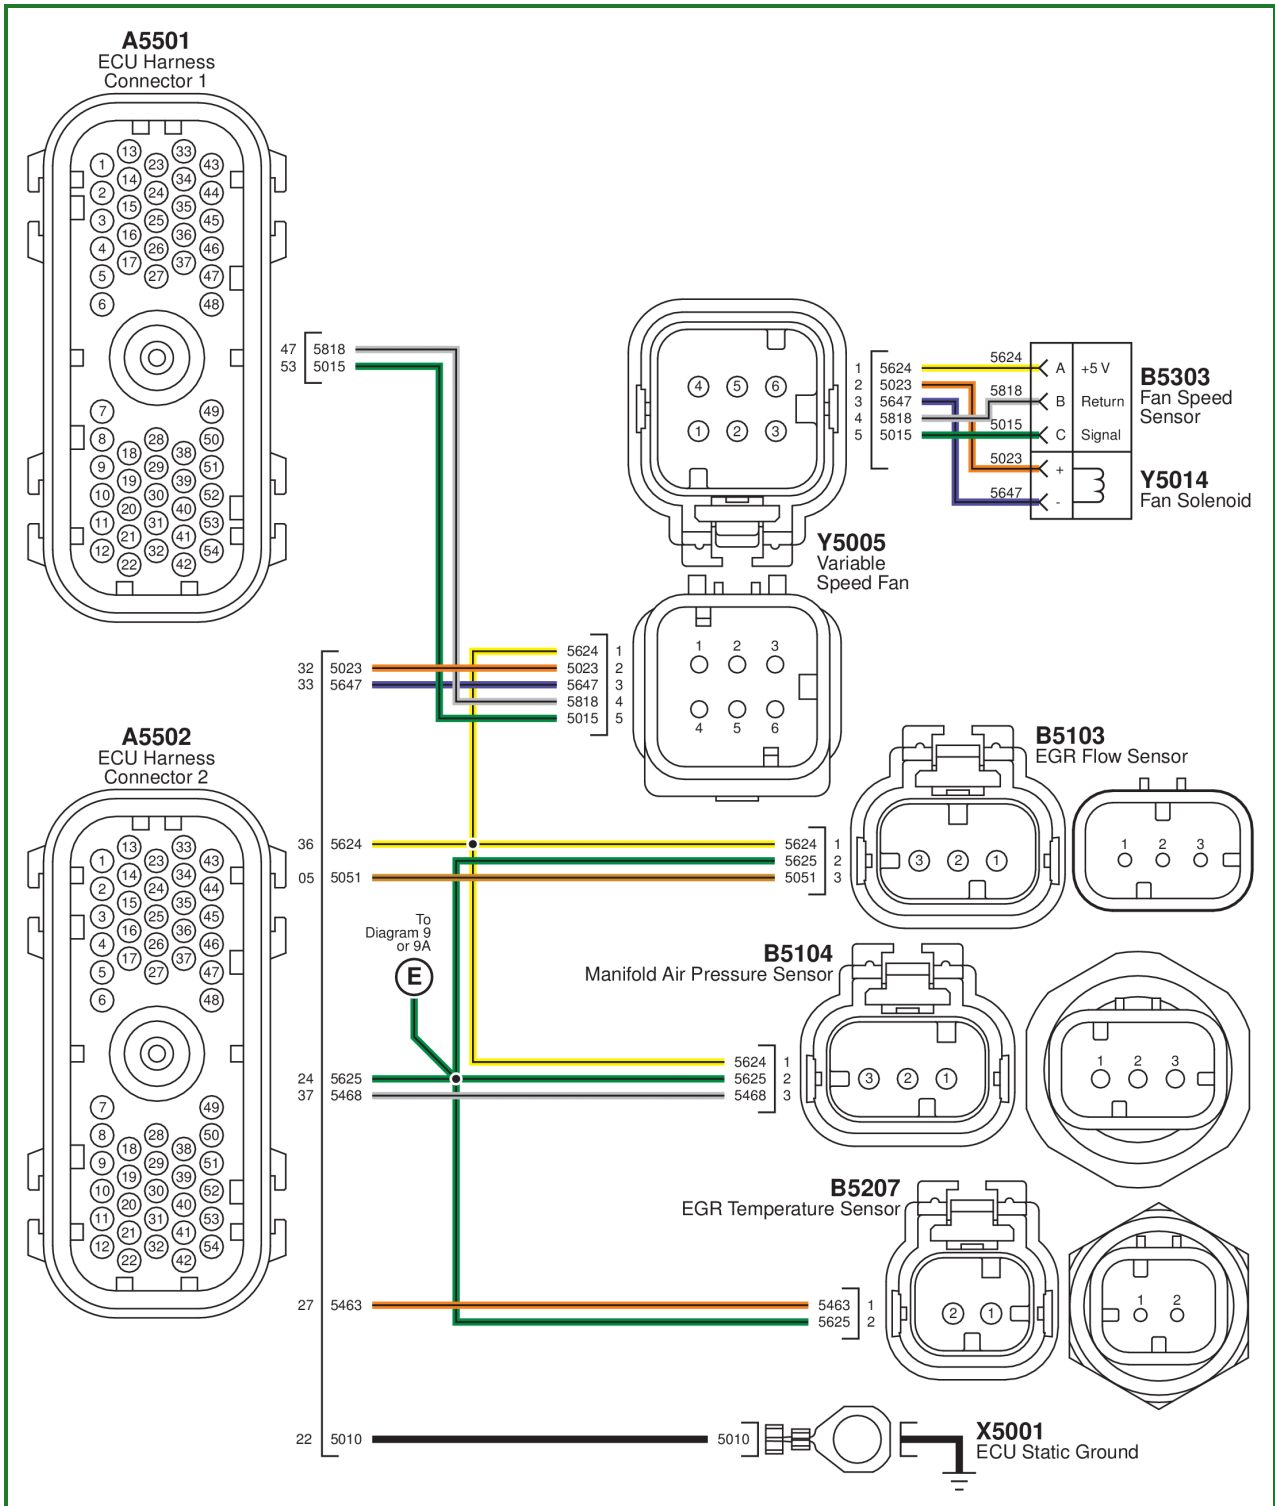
A5501
ECU Harness
Connector 1

1 2 3 4 5 6 13 14 15 16 17 23 24 25 26 27 33 34 35 36 37 43 44 45 46 47 48
7 8 9 10 11 12 18 19 20 21 22 28 29 30 31 32 38 39 40 41 42 49 50 51 52 53 54

47 5818
53 5015

4 5 6
1 2 3

1 5624
2 5023
3 5647
4 5818
5 5015

5624
5818
5015
5023
5647

A +5 V
B Return
C Signal
+
-

B5303
Fan Speed
Sensor

Y5014
Fan Solenoid

Y5005
Variable
Speed Fan

32 5023
33 5647

5624 1
5023 2
5647 3
5818 4
5015 5

1 2 3
4 5 6

A5502
ECU Harness
Connector 2

1 2 3 4 5 6 13 14 15 16 17 23 24 25 26 27 33 34 35 36 37 43 44 45 46 47 48
7 8 9 10 11 12 18 19 20 21 22 28 29 30 31 32 38 39 40 41 42 49 50 51 52 53 54

B5103
EGR Flow Sensor

36 5624
05 5051

5624 1
5625 2
5051 3

3 2 1
1 2 3

To
Diagram 9
or 9A
E

B5104
Manifold Air Pressure Sensor

24 5625
37 5468

5624 1
5625 2
5468 3

3 2 1
1 2 3

B5207
EGR Temperature Sensor

27 5463

5463 1
5625 2

2 1
1 2

22 5010

5010

X5001
ECU Static Ground